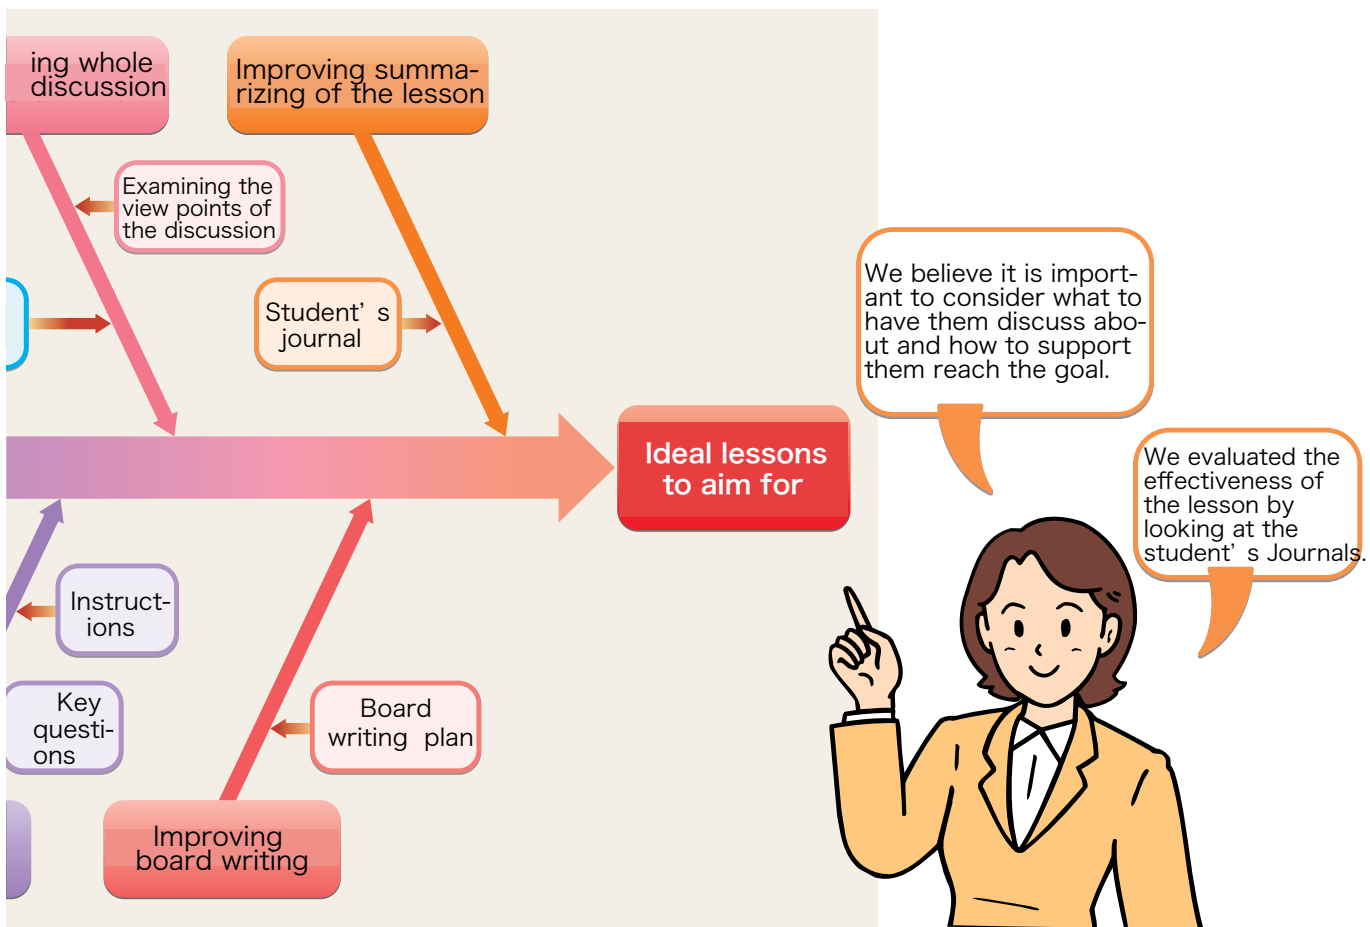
ing whole discussion

Improving summarizing of the lesson

Examining the view points of the discussion

Student’ s journal

Ideal lessons to aim for

Instructions

Key questions

Board writing plan

Improving board writing

We believe it is important to consider what to have them discuss about and how to support them reach the goal.

We evaluated the effectiveness of the lesson by looking at the student’ s Journals.